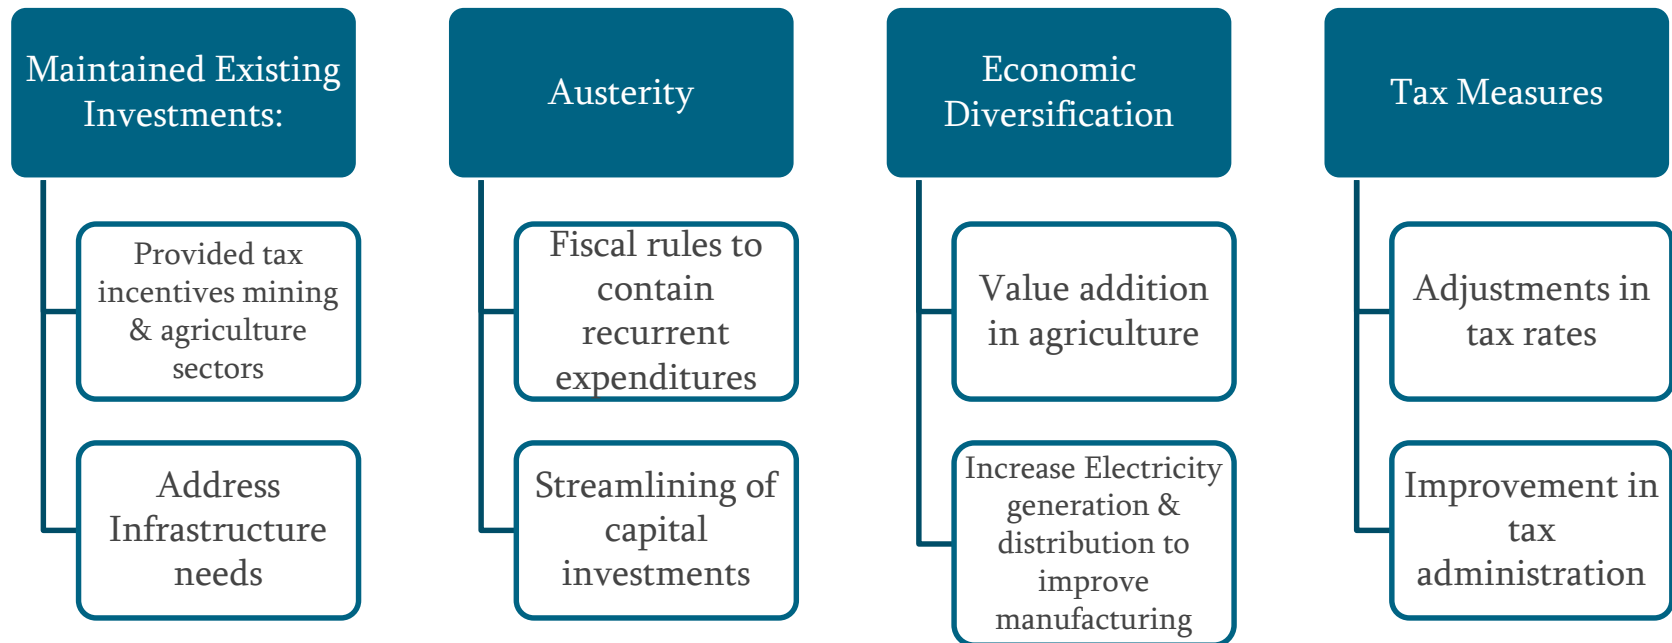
Maintained Existing Investments:

Provided tax incentives mining & agriculture sectors

Address Infrastructure needs

Austerity

Fiscal rules to contain recurrent expenditures

Streamlining of capital investments

Economic Diversification

Value addition in agriculture

Increase Electricity generation & distribution to improve manufacturing

Tax Measures

Adjustments in tax rates

Improvement in tax administration